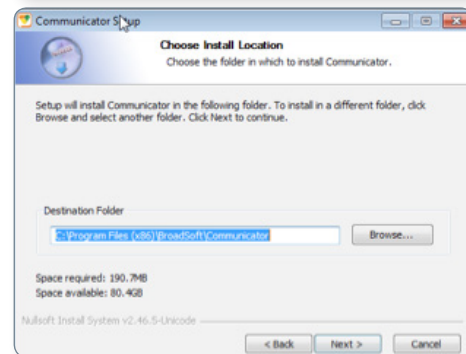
Communicator S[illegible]up

Choose Install Location

Choose the folder in which to install Communicator.

Setup will install Communicator in the following folder. To install in a different folder, click Browse and select another folder. Click Next to continue.

Destination Folder

C:\Program Files (x86)\BroadSoft\Communicator

Browse...

Space required: 190.7MB
Space available: 80.4GB

Nullsoft Install System v2.46.5-Unicode

< Back

Next >

Cancel